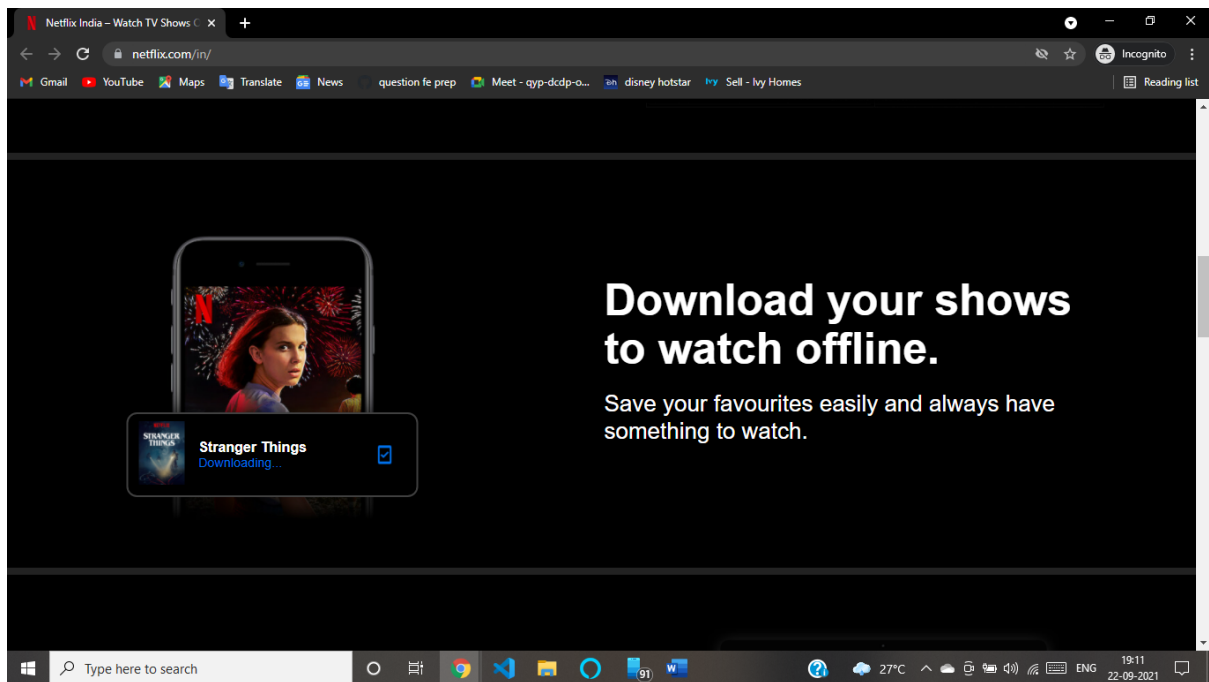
Netflix India – Watch TV Shows O ×
+
netflix.com/in/
Incognito
Gmail YouTube Maps Translate News question fe prep Meet - qyp-dcdp-o... disney hotstar Sell - Ivy Homes
Reading list

Download your shows to watch offline.

Save your favourites easily and always have something to watch.

STRANGER THINGS
Stranger Things
Downloading...

Type here to search
91
27°C ENG 19:11 22-09-2021